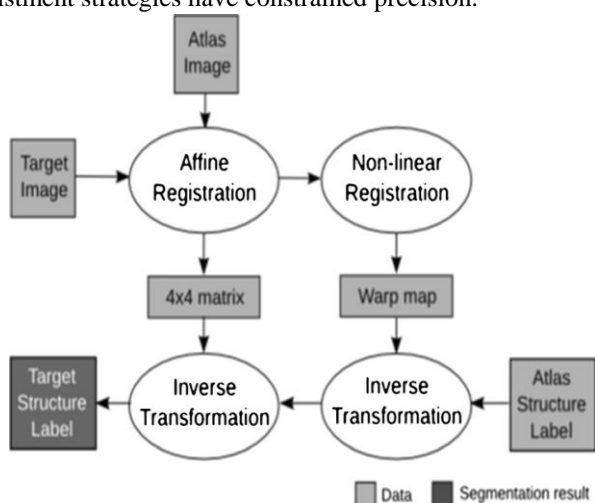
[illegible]stment strategies have constrained precision.

Atlas Image

Target Image

Affine Registration

Non-linear Registration

4x4 matrix

Warp map

Target Structure Label

Inverse Transformation

Inverse Transformation

Atlas Structure Label

Data

Segmentation result